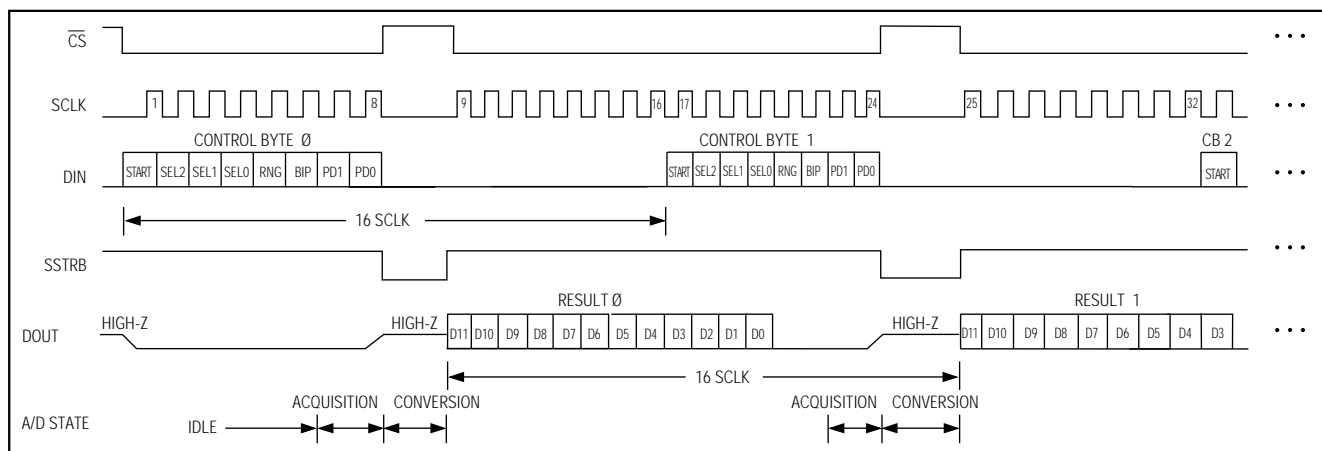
$\overline{CS}$ • • •

SCLK 1 8 9 16 17 24 25 32 • • •

CONTROL BYTE Ø CONTROL BYTE 1 CB 2

DIN START SEL2 SEL1 SEL0 RNG BIP PD1 PD0 START SEL2 SEL1 SEL0 RNG BIP PD1 PD0 START • • •

16 SCLK

SSTRB • • •

RESULT Ø RESULT 1

DOUT HIGH-Z HIGH-Z D11 D10 D9 D8 D7 D6 D5 D4 D3 D2 D1 D0 HIGH-Z D11 D10 D9 D8 D7 D6 D5 D4 D3 • • •

16 SCLK

A/D STATE IDLE ACQUISITION CONVERSION ACQUISITION CONVERSION